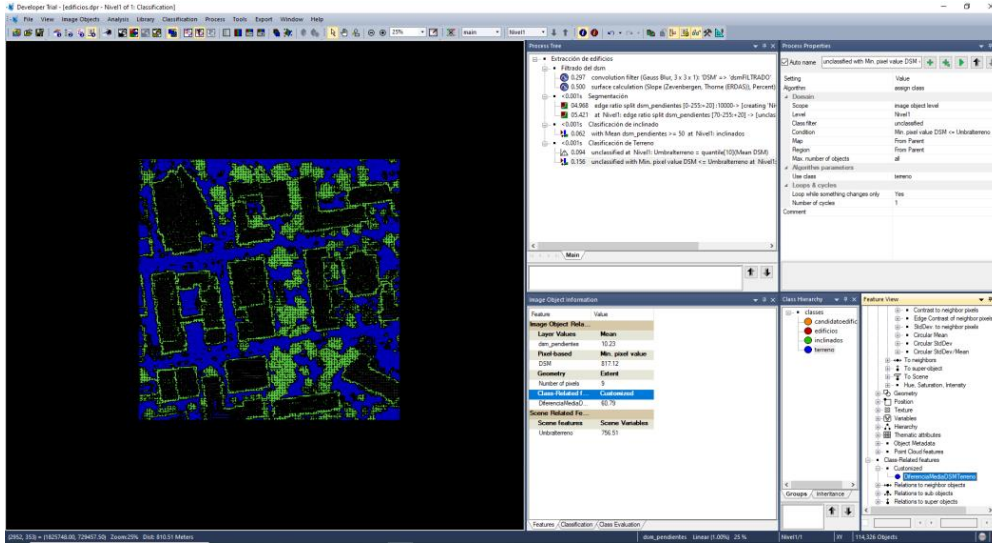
Developer Trial - [edificios.dpr - Nivel1 of 1: Classification]

File View Image Objects Analysis Library Classification Process Tools Export Window Help

25%

main

Nivel1

Process Tree

Extracción de edificios
Filtrado del dsm
0.297 convolution filter (Gauss Blur, 3 x 3 x 1): 'DSM' => 'dsmFILTRADO'
0.500 surface calculation (Slope (Zevenbergen, Thorne (ERDAS)), Percent)
<0.001s Segmentación
04.968 edge ratio split dsm_pendientes [0-255:>20]:10000> [creating 'Ni
05.421 at Nivel1: edge ratio split dsm_pendientes [70-255:>20] -> [unclas
<0.001s Clasificación de inclinado
0.062 with Mean dsm_pendientes >= 50 at Nivel1: inclinados
<0.001s Clasificación de Terreno
0.094 unclassified at Nivel1: Umbralterreno = quantile(10)(Mean DSM)
0.156 unclassified with Min. pixel value DSM <= Umbralterreno at Nivel1

Main

Process Properties

Auto name unclassified with Min. pixel value DSM <

| Setting | Value |
|---|---|
| Algorithm | assign class |
| Domain | |
| Scope | image object level |
| Level | Nivel1 |
| Class filter | unclassified |
| Condition | Min. pixel value DSM <= Umbralterreno |
| Map | From Parent |
| Region | From Parent |
| Max. number of objects | all |
| Algorithm parameters | |
| Use class | terreno |
| Loops & cycles | |
| Loop while something changes only | Yes |
| Number of cycles | 1 |
| Comment | |

Image Object Information

| Feature | Value |
|---|---|
| Image Object Rela... | |
| Layer Values | Mean |
| dsm_pendientes | 10.23 |
| Pixel-based | Min. pixel value |
| DSM | 817.12 |
| Geometry | Extent |
| Number of pixels | 9 |
| Class-Related f... | Customized |
| DiferenciaMediaD... | 60.79 |
| Scene Related Fe... | |
| Scene features | Scene Variables |
| Umbralterreno | 756.51 |

Features Classification Class Evaluation

Class Hierarchy

classes
candidatoedific
edificios
inclinados
terreno

Groups Inheritance

Feature View

Contrast to neighbor pixels
Edge Contrast of neighbor pixels
StdDev. to neighbor pixels
Circular Mean
Circular StdDev
Circular StdDev/Mean
To neighbors
To super-object
To Scene
Hue, Saturation, Intensity
Geometry
Position
Texture
Variables
Hierarchy
Thematic attributes
Object Metadata
Point Cloud features
Class-Related features
Customized
DiferenciaMediaDSMTerreno
Relations to neighbor objects
Relations to sub objects
Relations to super objects

(2952, 353) = (1625748.00, 729457.50) Zoom:25% Dist: 810.51 Meters

dsm_pendientes Linear (1.00%) 25 % Nivel1/1 XY 114,326 Objects